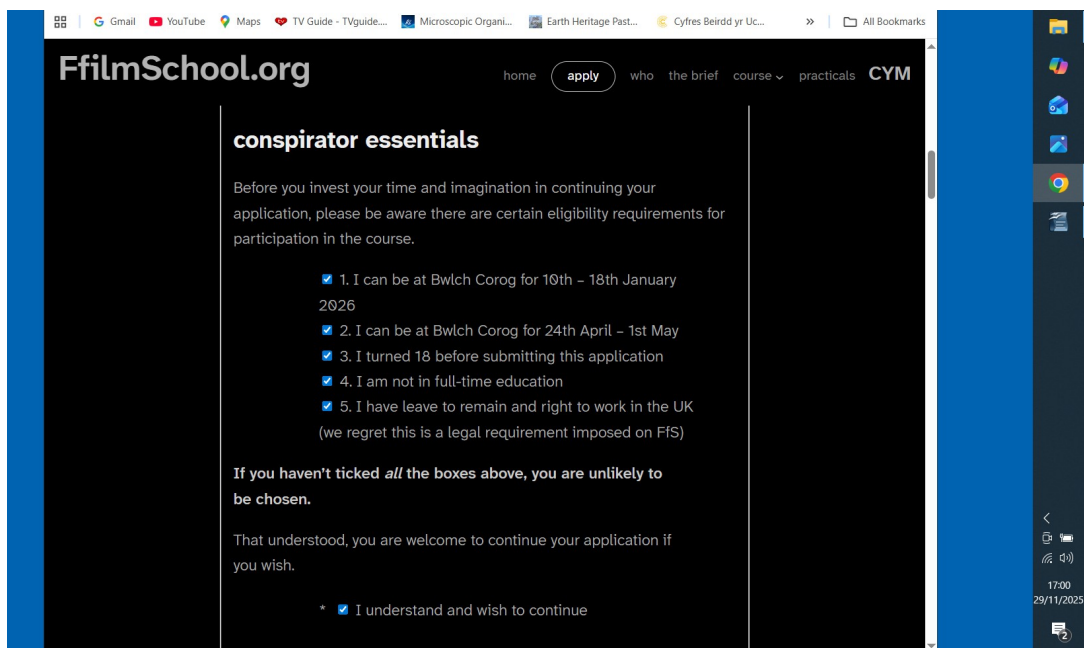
Gmail YouTube Maps TV Guide - TVguide.... Microscopic Organi... Earth Heritage Past... Cyfres Beirdd yr Uc... » All Bookmarks

FfilmSchool.org

home apply who the brief course practicals CYM

conspirator essentials

Before you invest your time and imagination in continuing your application, please be aware there are certain eligibility requirements for participation in the course.

1. I can be at Bwlch Corog for 10th – 18th January 2026
2. I can be at Bwlch Corog for 24th April – 1st May
3. I turned 18 before submitting this application
4. I am not in full-time education
5. I have leave to remain and right to work in the UK (we regret this is a legal requirement imposed on FfS)

**If you haven't ticked *all* the boxes above, you are unlikely to be chosen.**

That understood, you are welcome to continue your application if you wish.

* I understand and wish to continue

17:00
29/11/2025

2